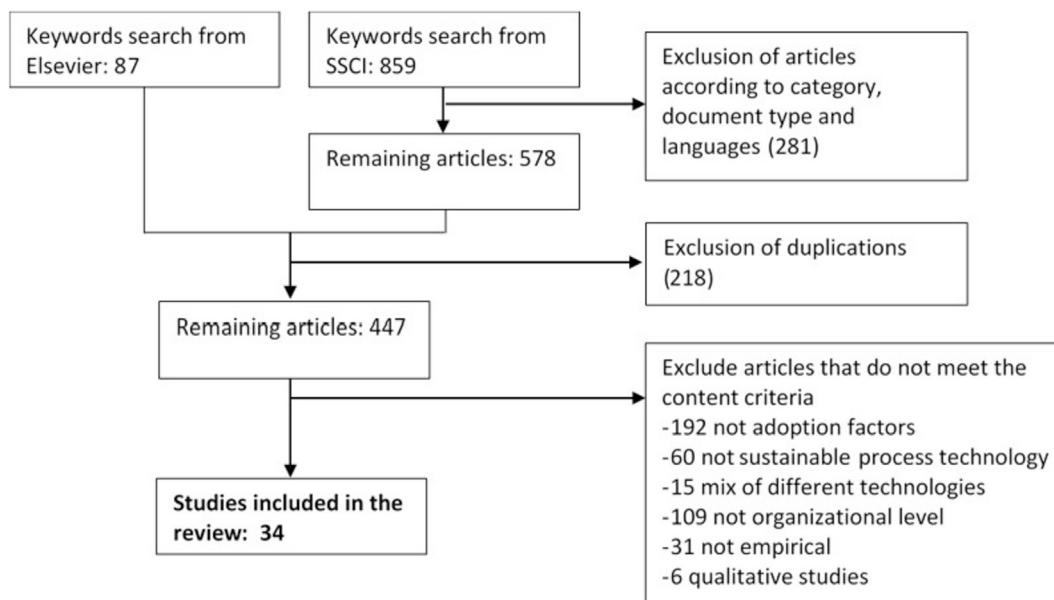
Keywords search from Elsevier: 87

Keywords search from SSCI: 859

Exclusion of articles according to category, document type and languages (281)

Remaining articles: 578

Exclusion of duplications (218)

Remaining articles: 447

Exclude articles that do not meet the content criteria
-192 not adoption factors
-60 not sustainable process technology
-15 mix of different technologies
-109 not organizational level
-31 not empirical
-6 qualitative studies

**Studies included in the review: 34**